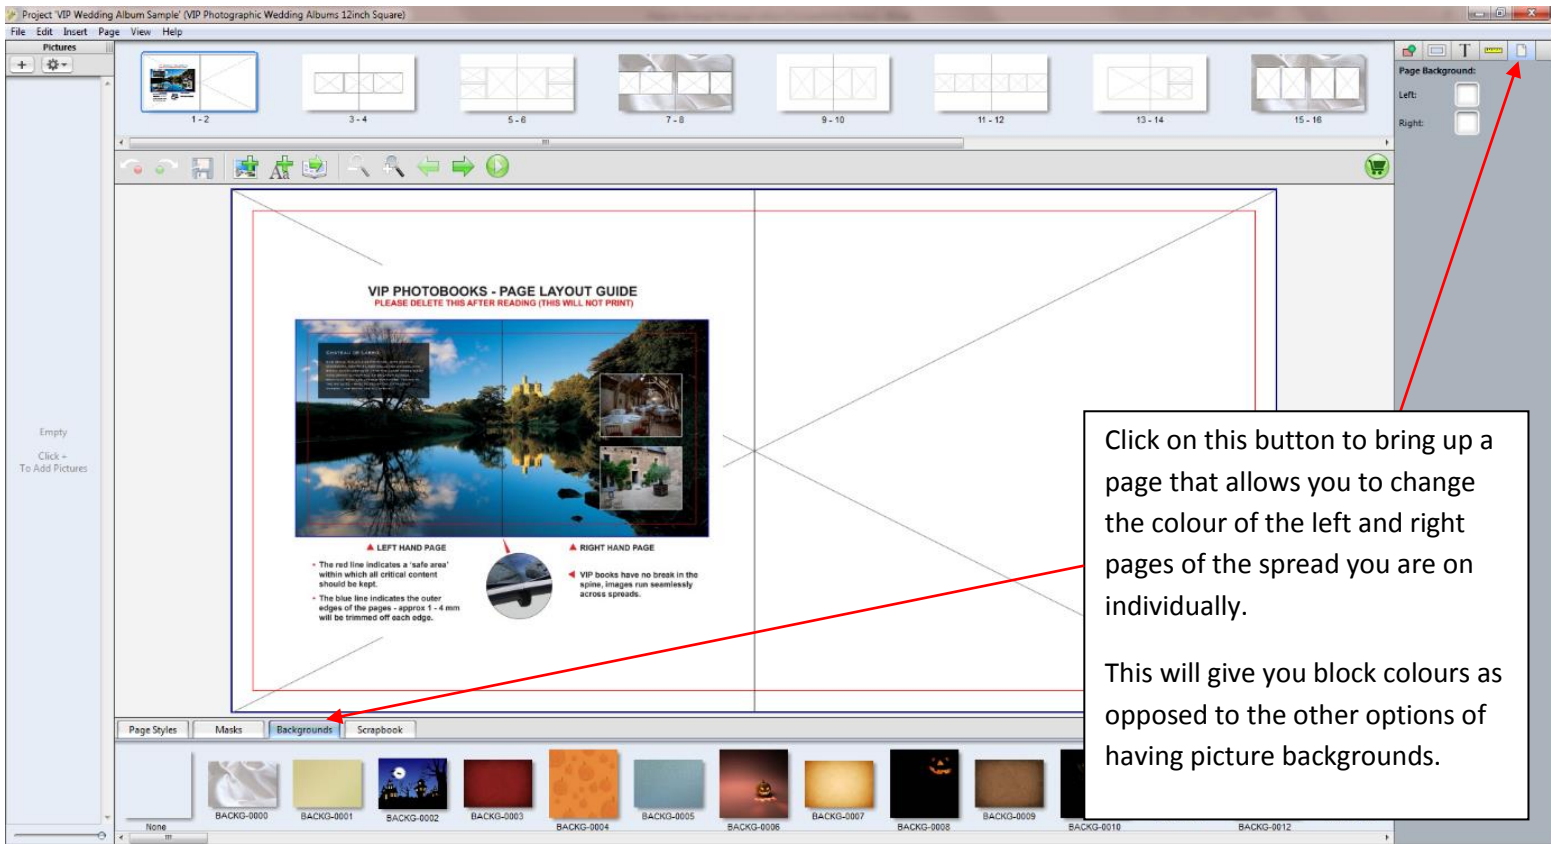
Project 'VIP Wedding Album Sample' (VIP Photographic Wedding Albums 12inch Square)

File Edit Insert Page View Help

Pictures

1 - 2
3 - 4
5 - 6
7 - 8
9 - 10
11 - 12
13 - 14
15 - 16

Page Background:
Left:
Right:

Empty
Click + To Add Pictures

VIP PHOTOBOOKS - PAGE LAYOUT GUIDE
PLEASE DELETE THIS AFTER READING (THIS WILL NOT PRINT)

LEFT HAND PAGE
• The red line indicates a 'safe area' within which all critical content should be kept.
• The blue line indicates the outer edges of the pages - approx 1 - 4 mm will be trimmed off each edge.

RIGHT HAND PAGE
VIP books have no break in the spine, images run seamlessly across spreads.

Click on this button to bring up a page that allows you to change the colour of the left and right pages of the spread you are on individually.

This will give you block colours as opposed to the other options of having picture backgrounds.

Page Styles Masks Backgrounds Scrapbook

None
BACKG-0000
BACKG-0001
BACKG-0002
BACKG-0003
BACKG-0004
BACKG-0005
BACKG-0006
BACKG-0007
BACKG-0008
BACKG-0009
BACKG-0010
BACKG-0012